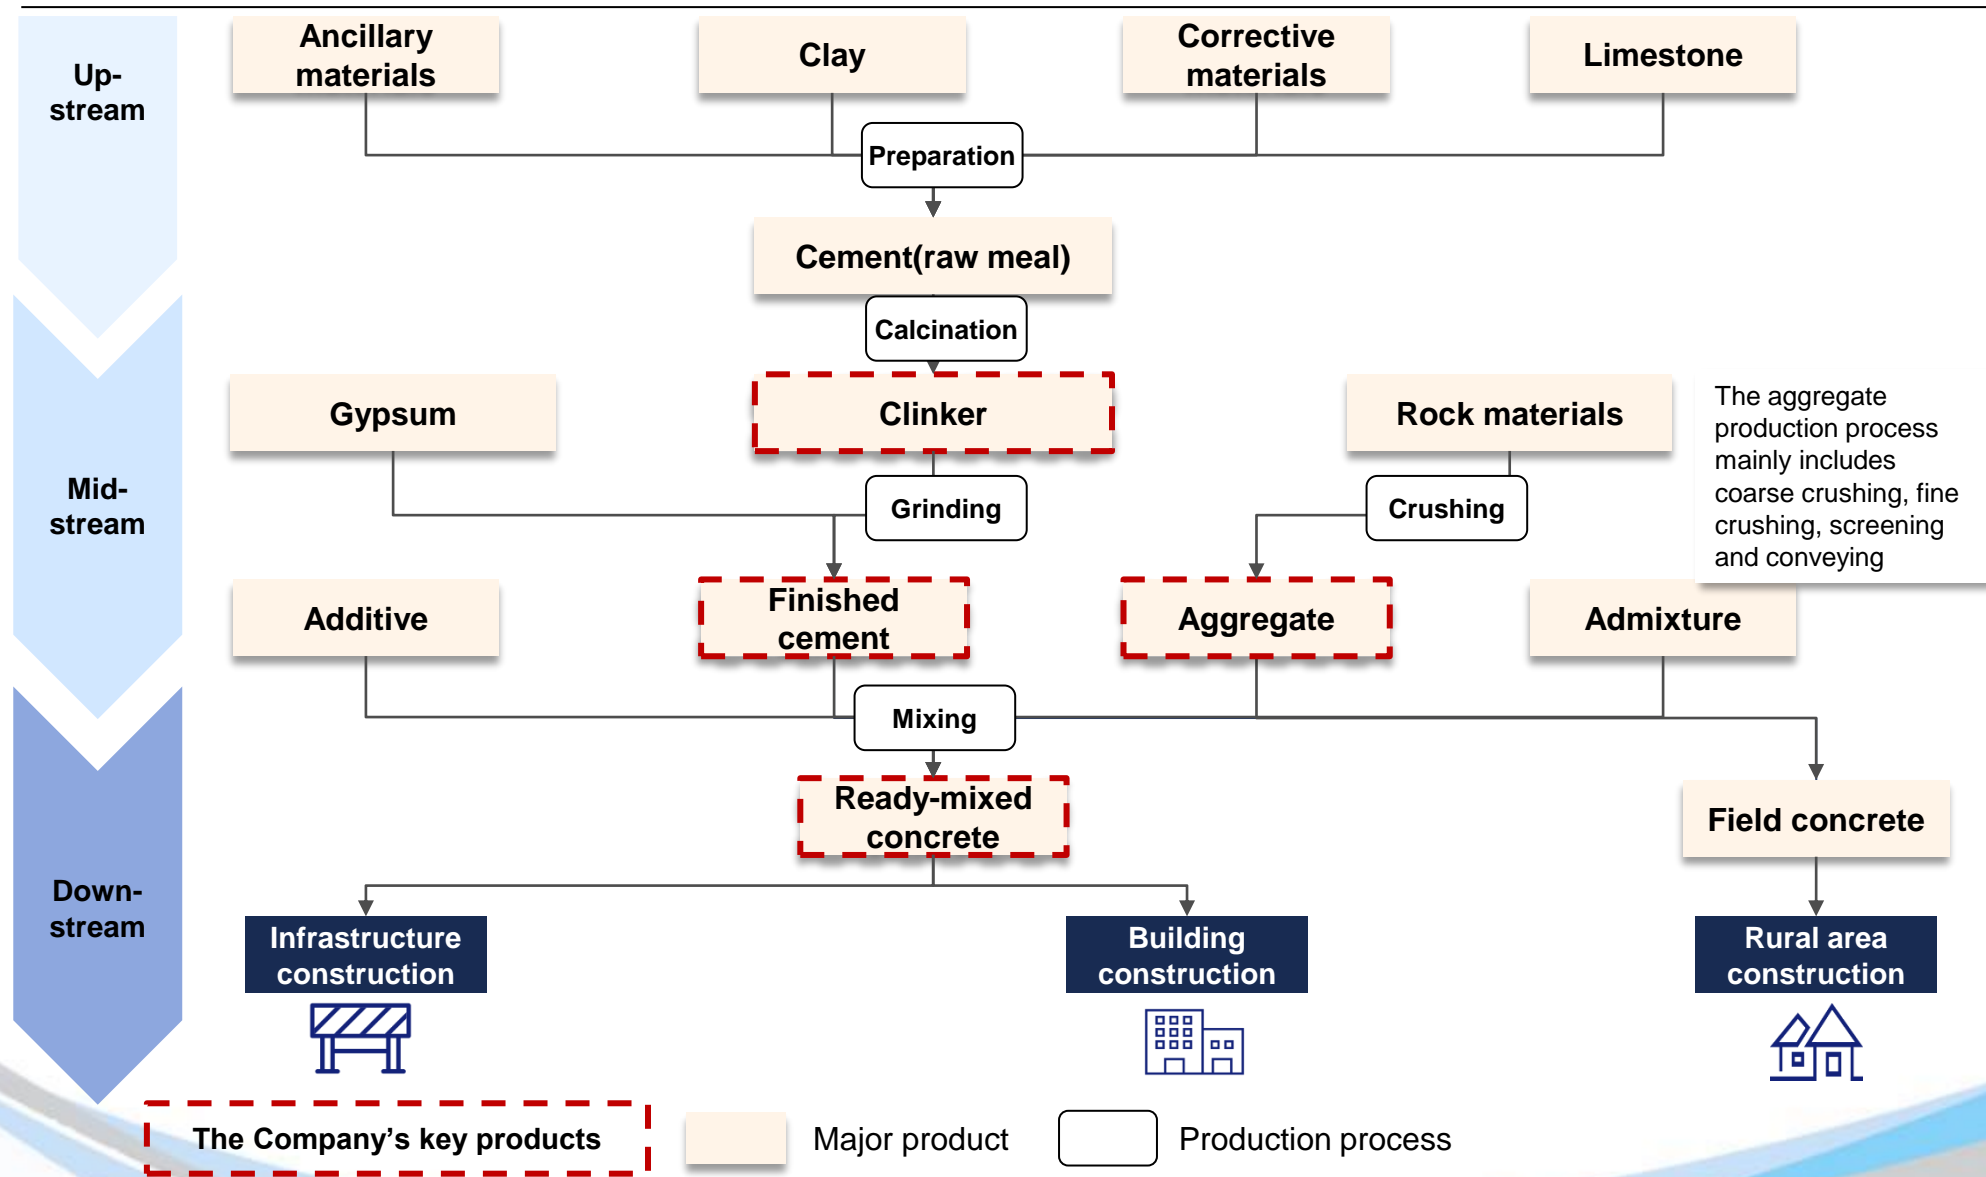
Up-stream

Ancillary materials

Clay

Corrective materials

Limestone

Preparation

Cement(raw meal)

Calcination

Mid-stream

Gypsum

Clinker

Rock materials

The aggregate production process mainly includes coarse crushing, fine crushing, screening and conveying

Grinding

Crushing

Additive

Finished cement

Aggregate

Admixture

Mixing

Ready-mixed concrete

Field concrete

Down-stream

Infrastructure construction

Building construction

Rural area construction

The Company's key products

Major product

Production process